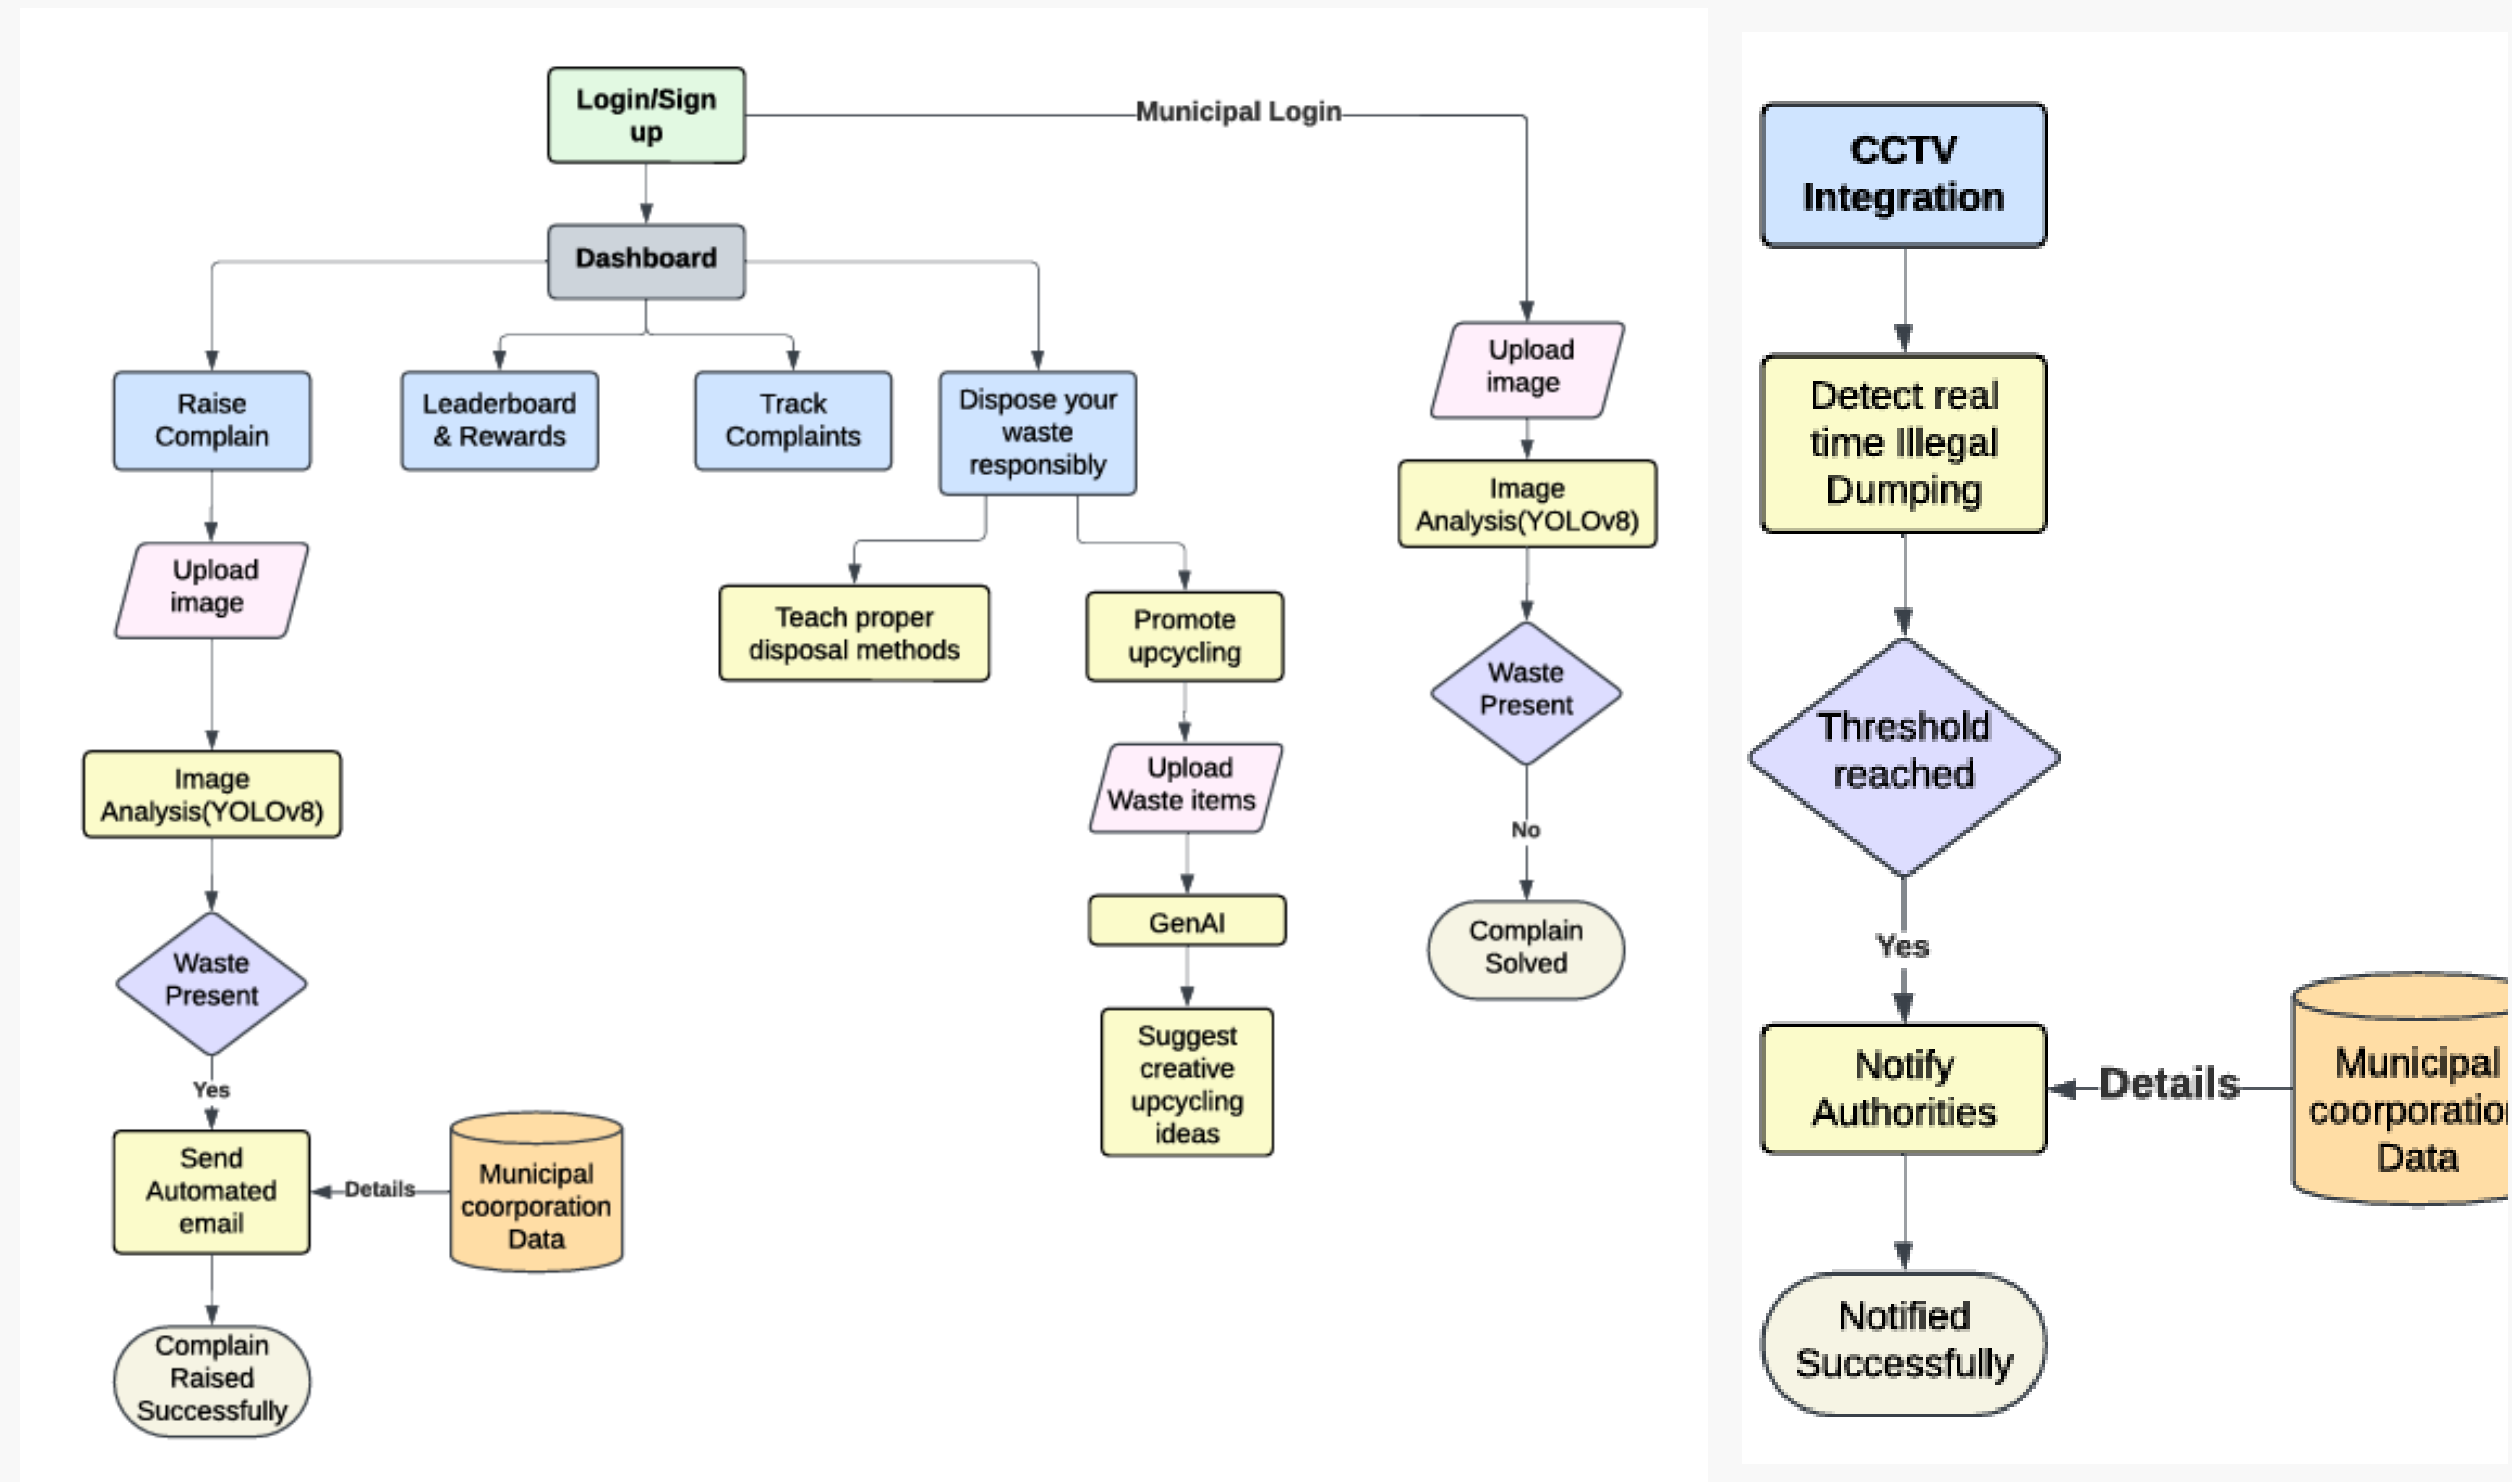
Login/Sign up

Municipal Login

Dashboard

Raise Complain

Leaderboard & Rewards

Track Complaints

Dispose your waste responsibly

Upload image

Image Analysis(YOLOv8)

Waste Present

Yes

Send Automated email

Details

Municipal coorporation Data

Complain Raised Successfully

Teach proper disposal methods

Promote upcycling

Upload Waste items

GenAI

Suggest creative upcycling ideas

Upload image

Image Analysis(YOLOv8)

Waste Present

No

Complain Solved

CCTV Integration

Detect real time Illegal Dumping

Threshold reached

Yes

Notify Authorities

Details

Municipal coorporatio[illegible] Data

Notified Successfully